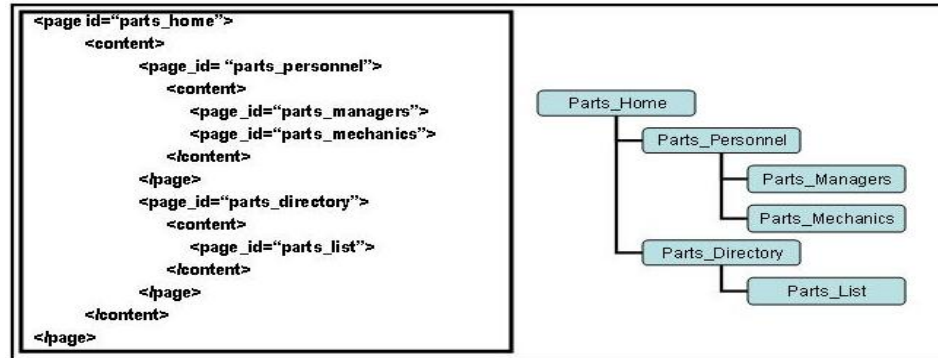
<page id="parts_home">
<content>
<page_id= "parts_personnel">
<content>
<page_id="parts_managers">
<page_id="parts_mechanics">
</content>
</page>
<page_id="parts_directory">
<content>
<page_id="parts_list">
</content>
</page>
</content>
</page>

Parts_Home
Parts_Personnel
Parts_Managers
Parts_Mechanics
Parts_Directory
Parts_List